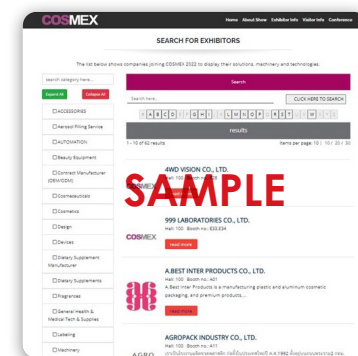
COSMEX

Home About Show Exhibitor Info Visitor Info Conference

SEARCH FOR EXHIBITORS

The list below shows companies joining COSMEX 2022 to display their solutions, machinery and technologies.

Search category here...

Expand All Collapse All

ACCESSORIES

Aerosol Filling Service

AUTOMATION

Beauty Equipment

Contract Manufacturer (OEM/ODM)

Cosmeceuticals

Cosmetics

Design

Devices

Dietary Supplement Manufacturer

Dietary Supplement

Fragrances

General Health & Medical Tech & Supplies

Labeling

Machinery

Search

Search here...

CLICK HERE TO SEARCH

results

1 - 10 of 62 results

Items per page: 10 / 20 / 30

4WD VISION CO., LTD.

Hall: 100 Booth No.:

SAMPLE

999 LABORATORIES CO., LTD.

Hall: 100 Booth No.: B33 B34

COSMEX

Read more

A.BEST INTER PRODUCTS CO., LTD.

Hall: 100 Booth No.:

A.Best Inter Products is a manufacturing plastic and aluminum cosmetic packaging, and premium products...

Read more

AGROPACK INDUSTRY CO., LTD.

Hall: 100 Booth No.: A01

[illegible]